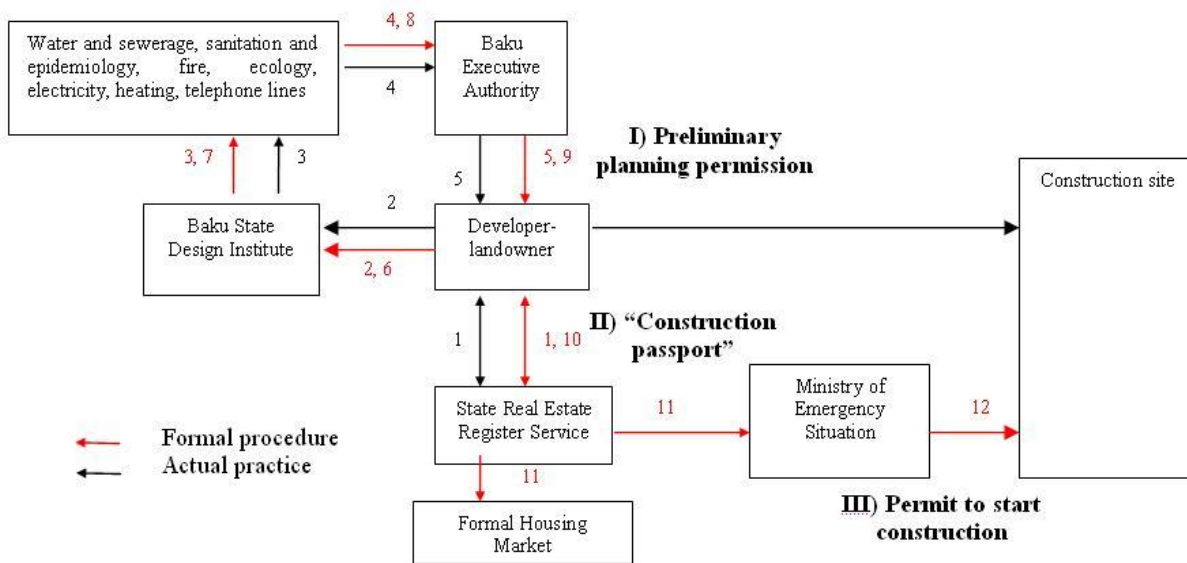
Water and sewerage, sanitation and epidemiology, fire, ecology, electricity, heating, telephone lines

4, 8

4

Baku Executive Authority

3, 7

3

5

5, 9

I) Preliminary planning permission

Construction site

Baku State Design Institute

2

2, 6

Developer-landowner

1

1, 10

II) "Construction passport"

State Real Estate Register Service

11

Ministry of Emergency Situation

12

11

Formal procedure
Actual practice

Formal Housing Market

III) Permit to start construction